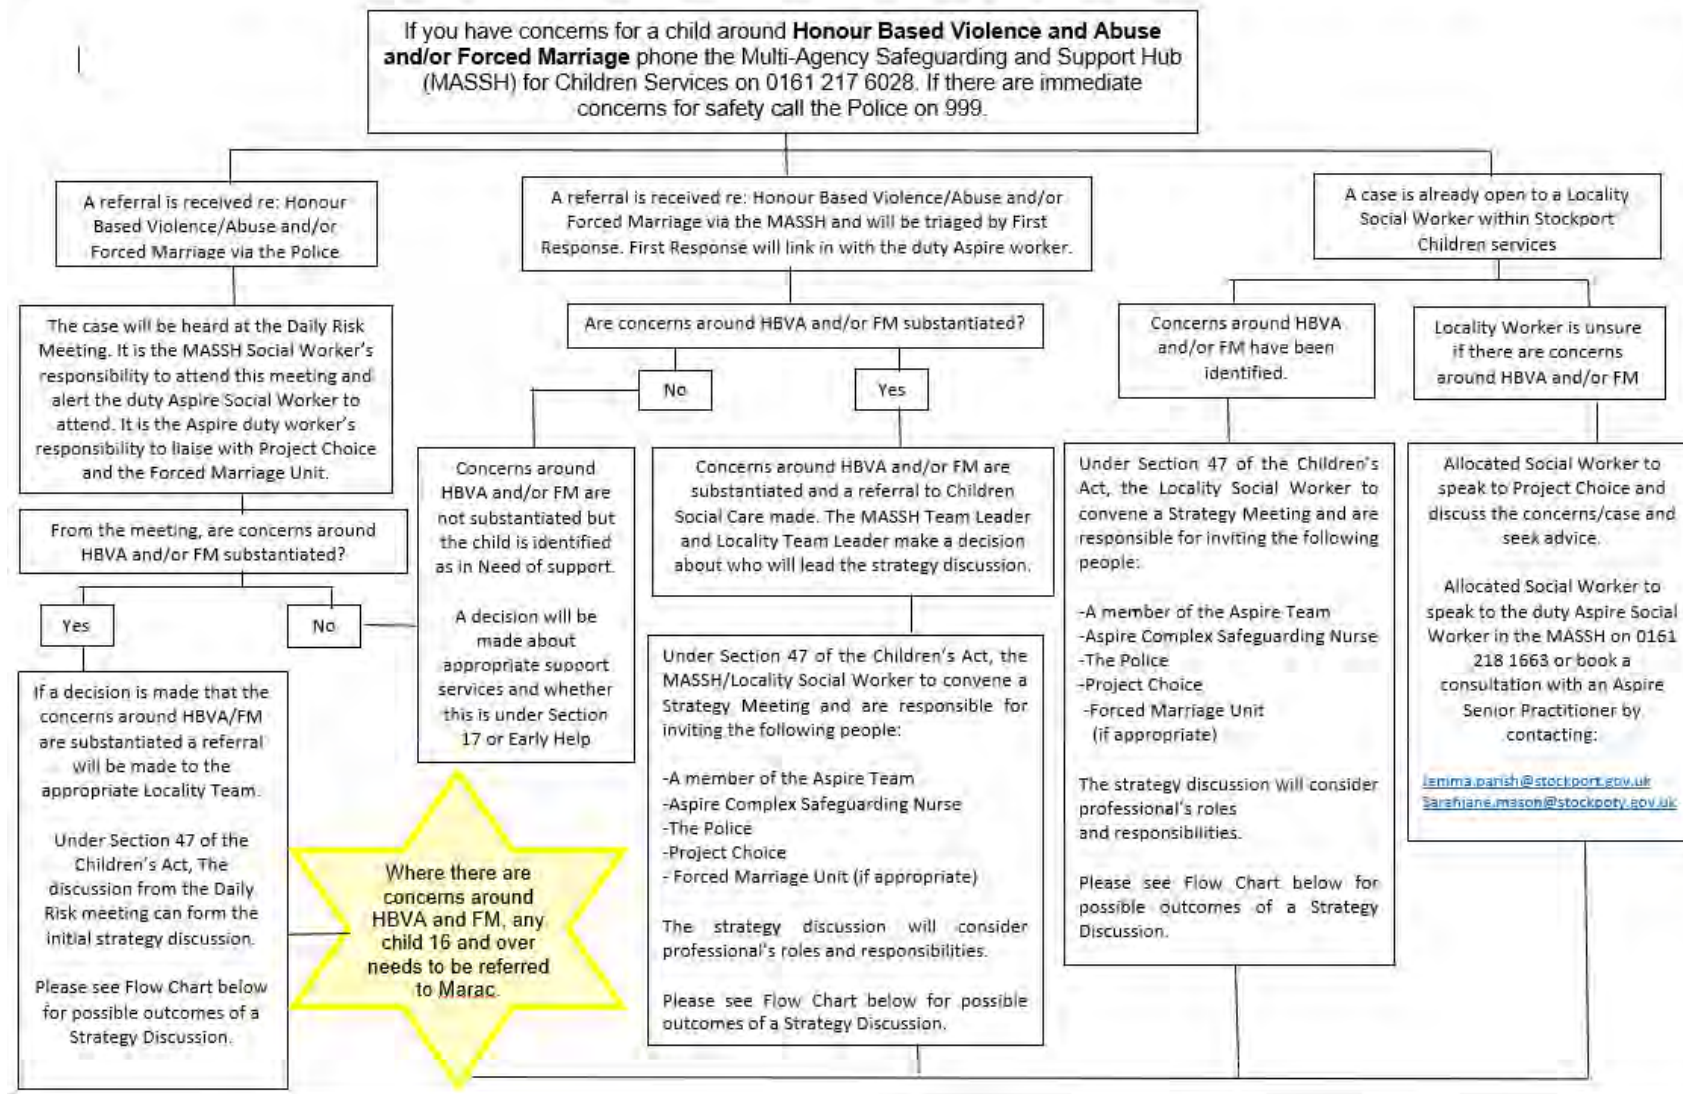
If you have concerns for a child around **Honour Based Violence and Abuse and/or Forced Marriage** phone the Multi-Agency Safeguarding and Support Hub (MASSH) for Children Services on 0161 217 6028. If there are immediate concerns for safety call the Police on 999.

A referral is received re: Honour Based Violence/Abuse and/or Forced Marriage via the Police

The case will be heard at the Daily Risk Meeting. It is the MASSH Social Worker's responsibility to attend this meeting and alert the duty Aspire Social Worker to attend. It is the Aspire duty worker's responsibility to liaise with Project Choice and the Forced Marriage Unit.

From the meeting, are concerns around HBVA and/or FM substantiated?

Yes

No

If a decision is made that the concerns around HBVA/FM are substantiated a referral will be made to the appropriate Locality Team.

Under Section 47 of the Children's Act, The discussion from the Daily Risk meeting can form the initial strategy discussion.

Please see Flow Chart below for possible outcomes of a Strategy Discussion.

Where there are concerns around HBVA and FM, any child 16 and over needs to be referred to Marac.

A referral is received re: Honour Based Violence/Abuse and/or Forced Marriage via the MASSH and will be triaged by First Response. First Response will link in with the duty Aspire worker.

Are concerns around HBVA and/or FM substantiated?

No

Yes

Concerns around HBVA and/or FM are not substantiated but the child is identified as in Need of support.

A decision will be made about appropriate support services and whether this is under Section 17 or Early Help

Concerns around HBVA and/or FM are substantiated and a referral to Children Social Care made. The MASSH Team Leader and Locality Team Leader make a decision about who will lead the strategy discussion.

Under Section 47 of the Children's Act, the MASSH/Locality Social Worker to convene a Strategy Meeting and are responsible for inviting the following people:

-A member of the Aspire Team
-Aspire Complex Safeguarding Nurse
-The Police
-Project Choice
- Forced Marriage Unit (if appropriate)

The strategy discussion will consider professional's roles and responsibilities.

Please see Flow Chart below for possible outcomes of a Strategy Discussion.

A case is already open to a Locality Social Worker within Stockport Children services

Concerns around HBVA and/or FM have been identified.

Under Section 47 of the Children's Act, the Locality Social Worker to convene a Strategy Meeting and are responsible for inviting the following people:

-A member of the Aspire Team
-Aspire Complex Safeguarding Nurse
-The Police
-Project Choice
-Forced Marriage Unit (if appropriate)

The strategy discussion will consider professional's roles and responsibilities.

Please see Flow Chart below for possible outcomes of a Strategy Discussion.

Locality Worker is unsure if there are concerns around HBVA and/or FM

Allocated Social Worker to speak to Project Choice and discuss the concerns/case and seek advice.

Allocated Social Worker to speak to the duty Aspire Social Worker in the MASSH on 0161 218 1663 or book a consultation with an Aspire Senior Practitioner by contacting:

Jemima.parish@stockport.gov.uk
Sarahjane.mason@stockport.gov.uk